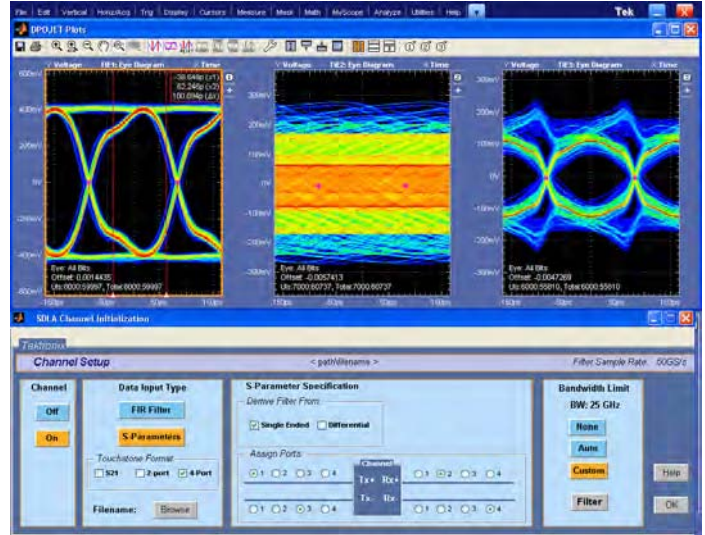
File Edit Vertical Horiz/Acq Trig Display Cursors Measure Mask Math MyScope Analyze Utilities Help

Tek

DPOJET Plots

Voltage TIE1: Eye Diagram Time

-38.64ps (x1)
62.24ps (x2)
100.0ps (Δx)

600mV
400mV
200mV
0V
-200mV
-400mV
-600mV

Eye: All Bits
Offset: 0.0014435
UIs:6000:59997, Total:6000:59997

-150ps -50ps 50ps 150ps

Voltage TIE2: Eye Diagram Time

300mV
200mV
100mV
0V
-100mV
-200mV
-300mV

Eye: All Bits
Offset: -0.0057413
UIs:7000:60737, Total:7000:60737

-150ps -50ps 50ps 150ps

Voltage TIE3: Eye Diagram Time

300mV
200mV
100mV
0V
-100mV
-200mV
-300mV

Eye: All Bits
Offset: -0.0047269
UIs:6000:55810, Total:6000:55810

-150ps -50ps 50ps 150ps

SDLA Channel Initialization

Tektronix

Channel Setup

< path\filename >

Filter Sample Rate: 50GS/s

Channel

Off

On

Data Input Type

FIR Filter

S-Parameters

Touchstone Format

S21 2-port 4 Port

Filename: Browse

S-Parameter Specification

Derive Filter From

Single Ended Differential

Assign Ports

1 2 3 4

Channel
Tx+ Rx+
Tx- Rx-

1 2 3 4

1 2 3 4

1 2 3 4

Bandwidth Limit

BW: 25 GHz

None

Auto

Custom

Filter

Help

OK